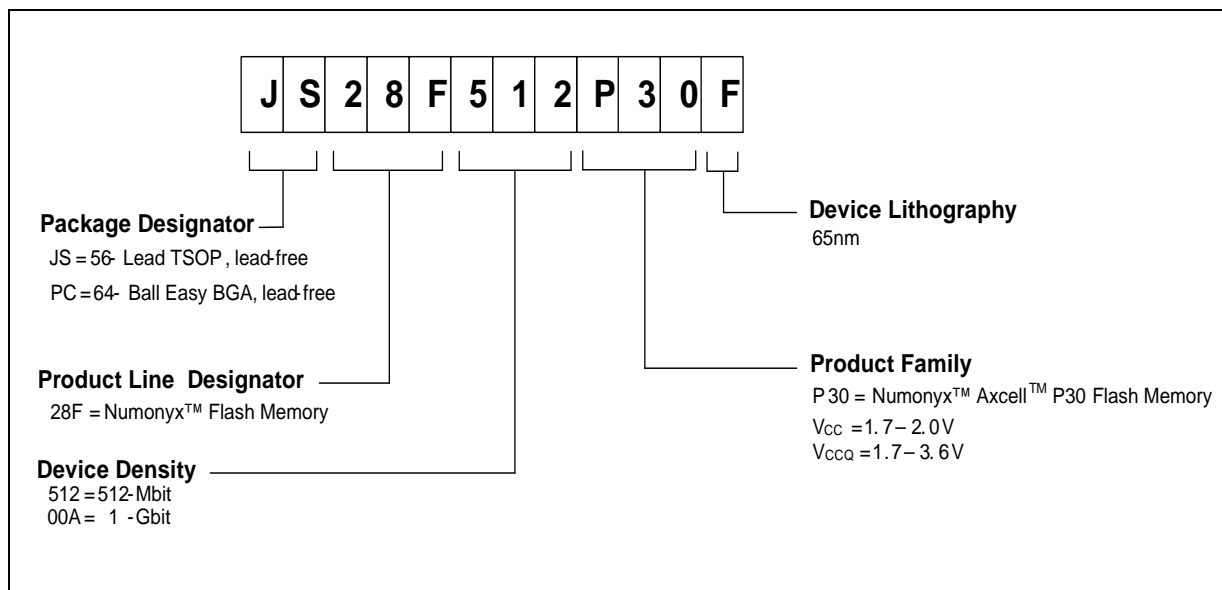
| J | S | 2 | 8 | F | 5 | 1 | 2 | P | 3 | 0 | F |
|---|---|---|---|---|---|---|---|---|---|---|---|

**Package Designator**
JS = 56- Lead TSOP, lead-free
PC = 64- Ball Easy BGA, lead-free

**Product Line Designator**
28F = Numonyx™ Flash Memory

**Device Density**
512 = 512-Mbit
00A = 1 -Gbit

**Device Lithography**
65nm

**Product Family**
P30 = Numonyx™ Axcell™ P30 Flash Memory
$V_{CC}$ = 1.7 – 2.0 V
$V_{CCQ}$ = 1.7 – 3.6 V